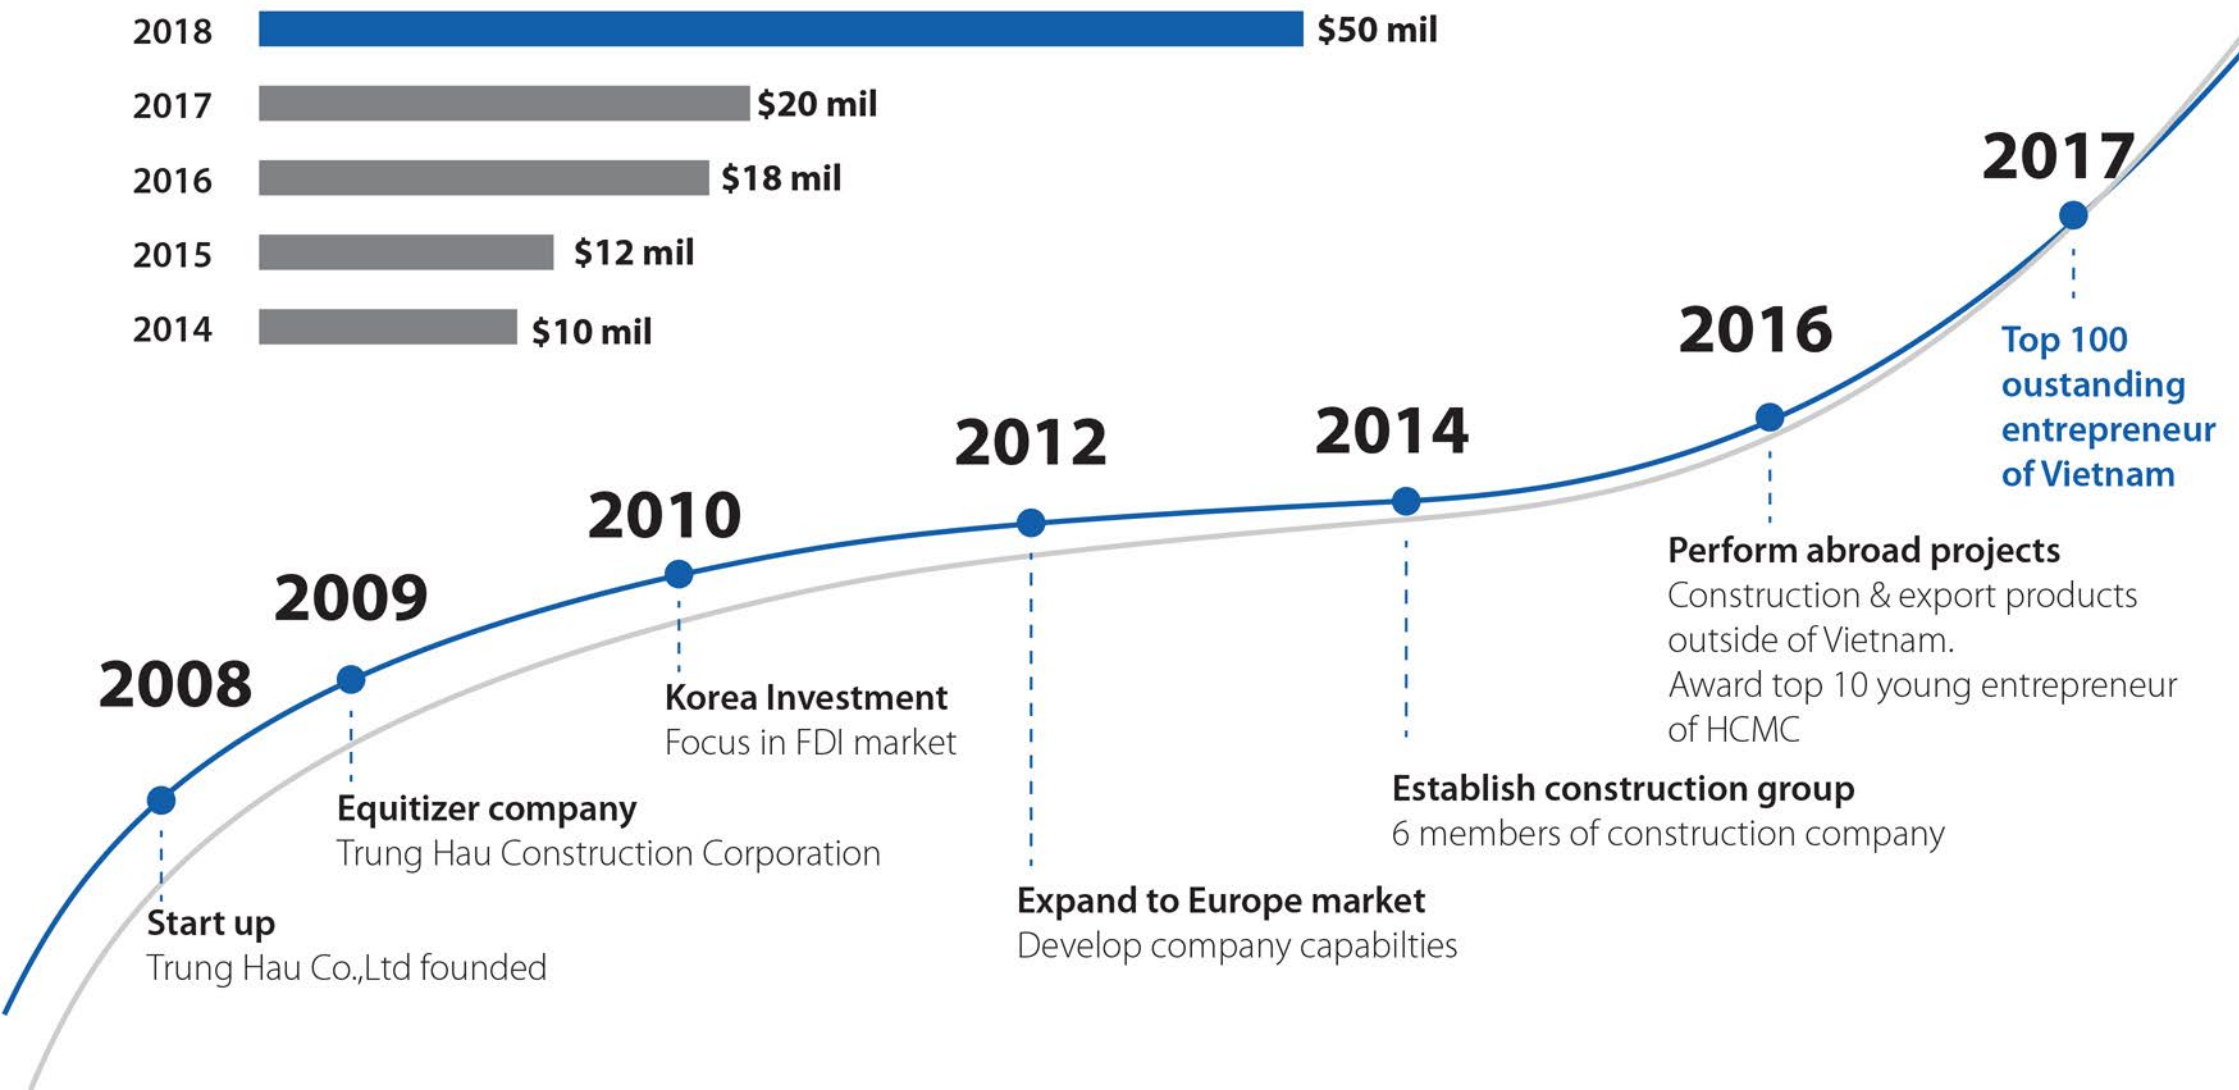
2018 $50 mil
2017 $20 mil
2016 $18 mil
2015 $12 mil
2014 $10 mil

2017

Top 100 oustanding entrepreneur of Vietnam

2016

Perform abroad projects
Construction & export products outside of Vietnam.
Award top 10 young entrepreneur of HCMC

2014

Establish construction group
6 members of construction company

2012

Expand to Europe market
Develop company capabilties

2010

Korea Investment
Focus in FDI market

2009

Equitizer company
Trung Hau Construction Corporation

2008

Start up
Trung Hau Co.,Ltd founded